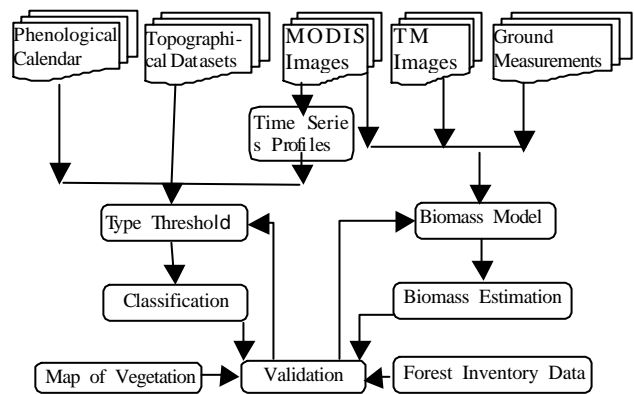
Phenological Calendar

Topographical Datasets

MODIS Images

TM Images

Ground Measurements

Time Series Profiles

Type Threshold

Biomass Model

Classification

Biomass Estimation

Map of Vegetation

Validation

Forest Inventory Data